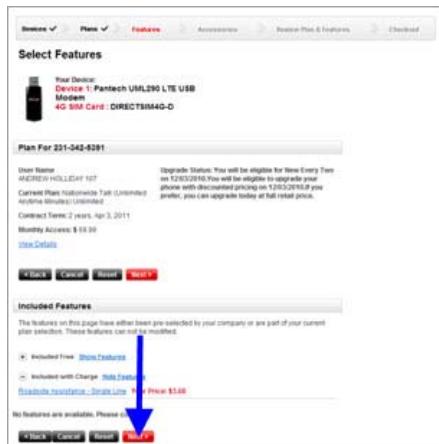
Devices ✓ Plans ✓ Features Accessories Review Plan & Features Checkout

Select Features

Your Device:
Device 1: Pantech UML290 LTE USB Modem
4G SIM Card : DIRECTSIM4G-D

Plan For 231-342-8291

User Name
ANDREW HOLLIDAY 107

Current Plan: Nationwide Talk (Unlimited Anytime Minutes) Unlimited

Contract Term: 2 years, Apr 3, 2011

Monthly Access: $ 59.99

View Details

Upgrade Status: You will be eligible for New Every Two on 12/03/2010. You will be eligible to upgrade your phone with discounted pricing on 12/03/2010. If you prefer, you can upgrade today at full retail price.

« Back Cancel Reset Next »

Included Features

The features on this page have either been pre-selected by your company or are part of your current plan selection. These features can not be modified.

Included Free Show Features

Included with Charge Hide Features

Roadside Assistance - Single Line Your Price $3.00

No features are available. Please c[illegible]

« Back Cancel Reset Next »